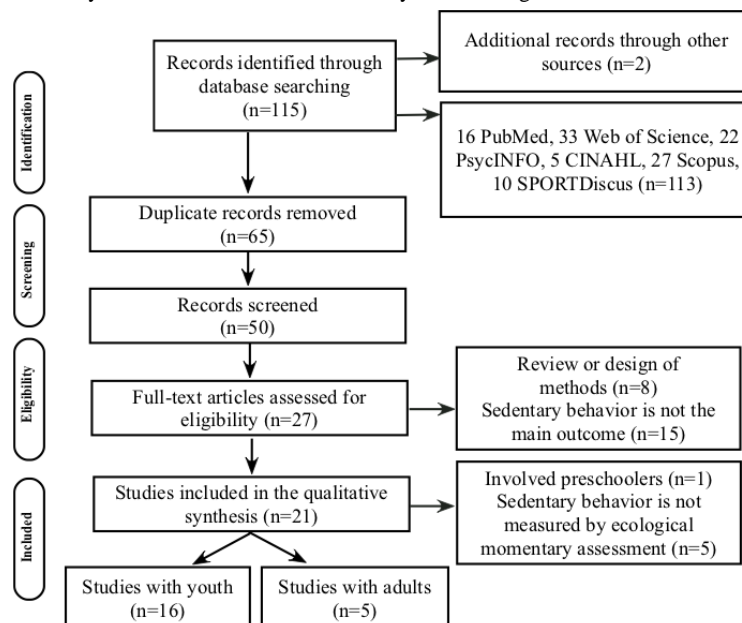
Identification

Records identified through database searching (n=115)

Additional records through other sources (n=2)

16 PubMed, 33 Web of Science, 22 PsycINFO, 5 CINAHL, 27 Scopus, 10 SPORTDiscus (n=113)

Screening

Duplicate records removed (n=65)

Records screened (n=50)

Eligibility

Full-text articles assessed for eligibility (n=27)

Review or design of methods (n=8)
Sedentary behavior is not the main outcome (n=15)

Included

Studies included in the qualitative synthesis (n=21)

Involved preschoolers (n=1)
Sedentary behavior is not measured by ecological momentary assessment (n=5)

Studies with youth (n=16)

Studies with adults (n=5)